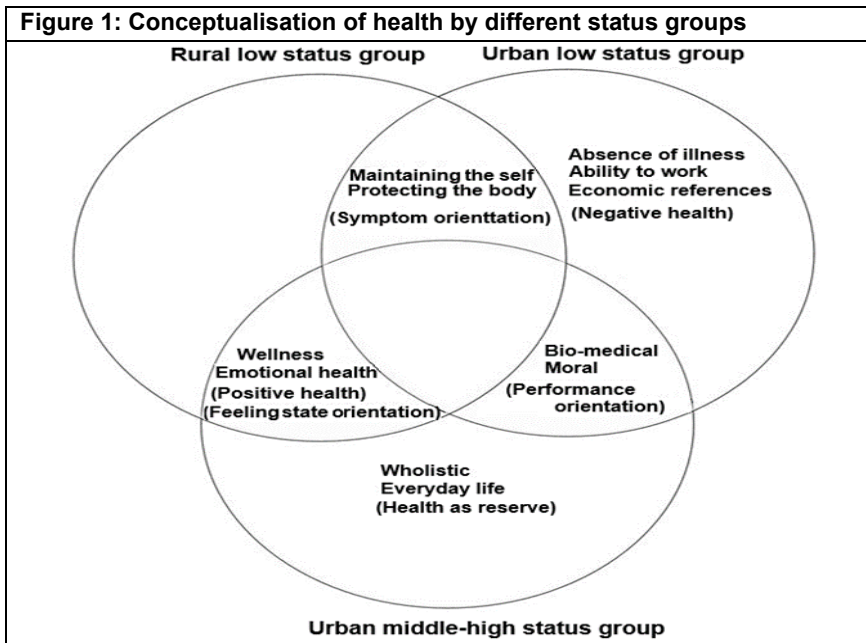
Figure 1: Conceptualisation of health by different status groups

Rural low status group

Urban low status group

Maintaining the self
Protecting the body
(Symptom orienttation)

Absence of illness
Ability to work
Economic references
(Negative health)

Wellness
Emotional health
(Positive health)
(Feeling state orientation)

Bio-medical
Moral
(Performance orientation)

Wholistic
Everyday life
(Health as reserve)

Urban middle-high status group